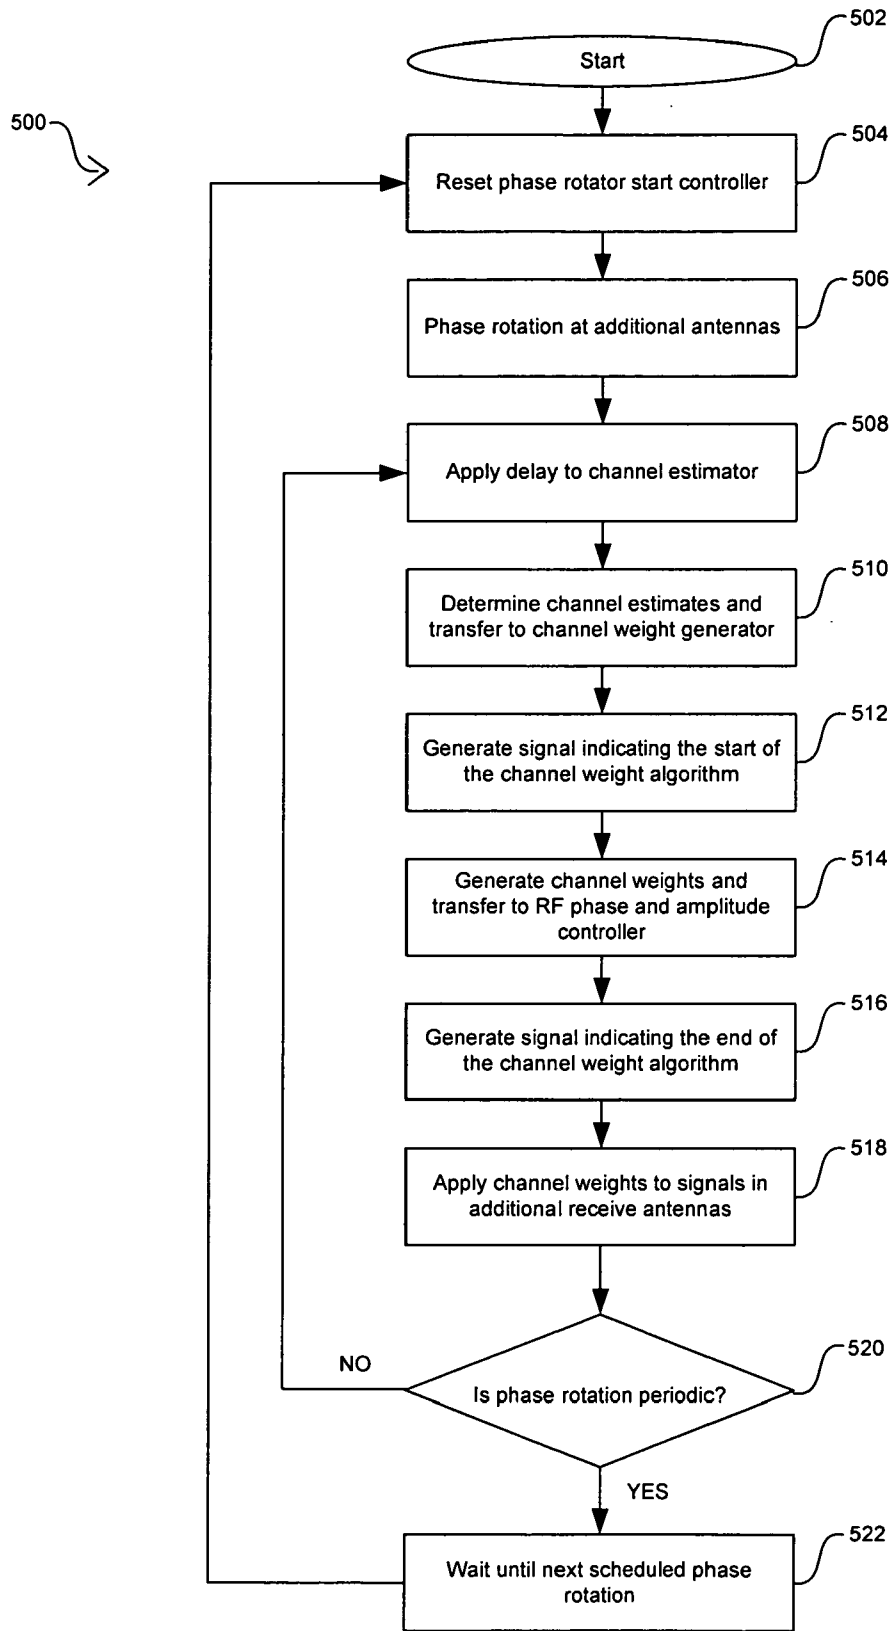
502
Start

500

504
Reset phase rotator start controller

506
Phase rotation at additional antennas

508
Apply delay to channel estimator

510
Determine channel estimates and transfer to channel weight generator

512
Generate signal indicating the start of the channel weight algorithm

514
Generate channel weights and transfer to RF phase and amplitude controller

516
Generate signal indicating the end of the channel weight algorithm

518
Apply channel weights to signals in additional receive antennas

520
NO
Is phase rotation periodic?
YES

522
Wait until next scheduled phase rotation